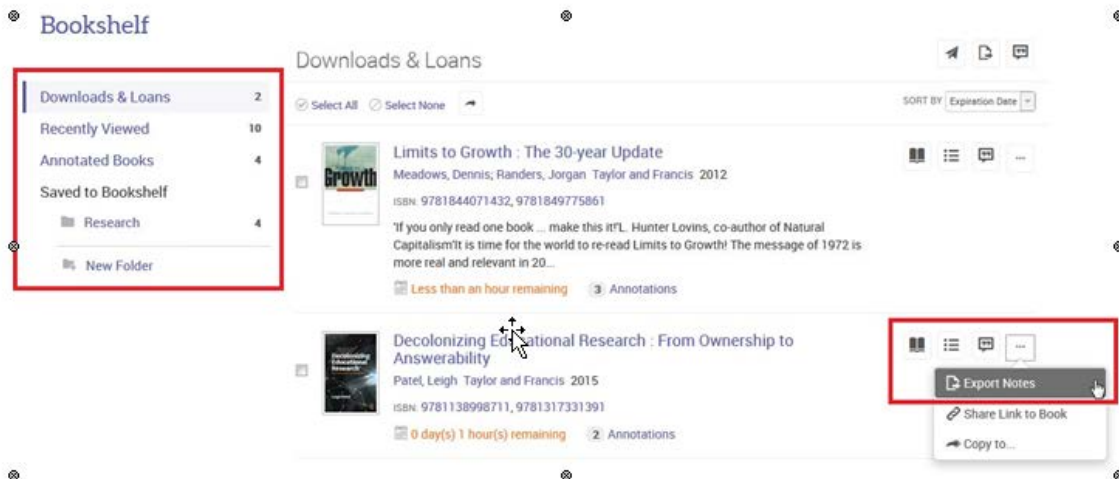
Bookshelf

Downloads & Loans 2
Recently Viewed 10
Annotated Books 4
Saved to Bookshelf
Research 4
New Folder

Downloads & Loans

Select All Select None

SORT BY Expiration Date

Growth

Limits to Growth : The 30-year Update
Meadows, Dennis; Randers, Jorgan Taylor and Francis 2012
ISBN: 9781844071432, 9781849775861
'If you only read one book ... make this it!'L. Hunter Lovins, co-author of Natural Capitalism'It is time for the world to re-read Limits to Growth! The message of 1972 is more real and relevant in 20...
Less than an hour remaining 3 Annotations

...

Decolonizing Educational Research

Decolonizing Ed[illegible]ational Research : From Ownership to Answerability
Patel, Leigh Taylor and Francis 2015
ISBN: 9781138998711, 9781317331391
0 day(s) 1 hour(s) remaining 2 Annotations

...
Export Notes
Share Link to Book
Copy to...